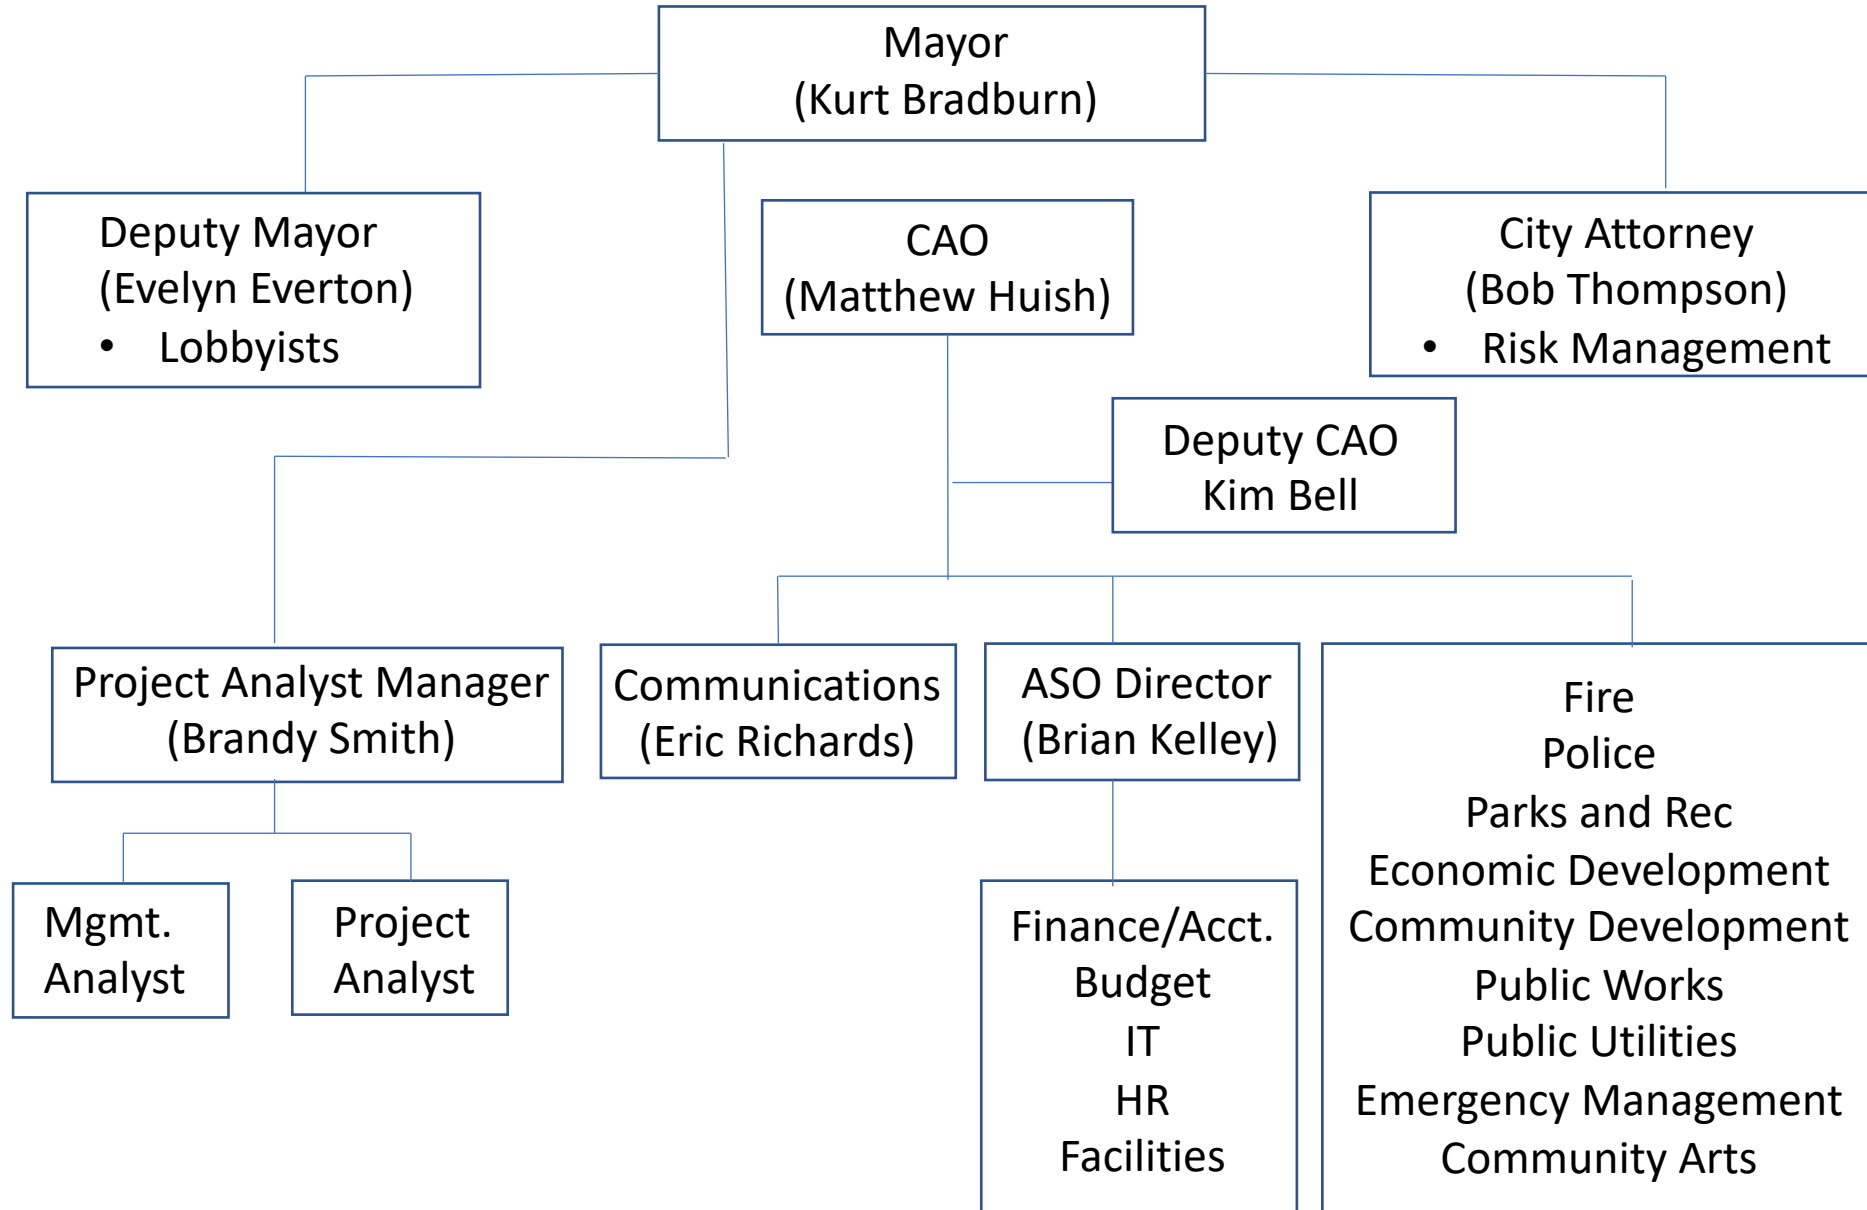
Mayor
(Kurt Bradburn)

Deputy Mayor
(Evelyn Everton)
• Lobbyists

CAO
(Matthew Huish)

City Attorney
(Bob Thompson)
• Risk Management

Deputy CAO
Kim Bell

Project Analyst Manager
(Brandy Smith)

Communications
(Eric Richards)

ASO Director
(Brian Kelley)

Fire
Police
Parks and Rec
Economic Development
Community Development
Public Works
Public Utilities
Emergency Management
Community Arts

Mgmt.
Analyst

Project
Analyst

Finance/Acct.
Budget
IT
HR
Facilities